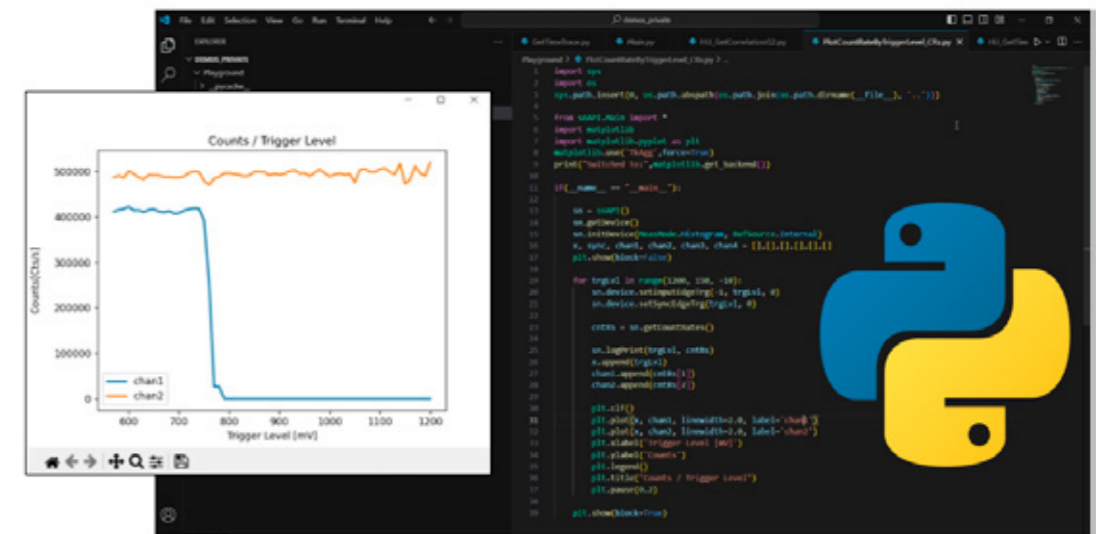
File Edit Selection View Go Run Terminal Help

demos_private

EXPLORER

DEMOS_PRIVATE

Playground

GetTimeTrace.py

Main.py

HH_GetCorrelation12.py

PlotCountRateByTriggerLevel_CRs.py

HH_GetTim

Playground > PlotCountRateByTriggerLevel_CRs.py > ...

import sys
import os
sys.path.insert(0, os.path.abspath(os.path.join(os.path.dirname(__file__), '..')))

from SNAPI.Main import *
import matplotlib
import matplotlib.pyplot as plt
matplotlib.use('TkAgg',force=True)
print("Switched to:",matplotlib.get_backend())

if(__name__ == "__main__"):

sn = SNAPI()
sn.getDevice()
sn.initDevice(MeasMode.nHistogram, RefSource.Interval)
x, sync, chan1, chan2, chan3, chan4 = [],[],[],[],[],[]
plt.show(block=False)

for trgLvl in range(1200, 150, -10):
sn.device.setInputEdgeTrg(-1, trgLvl, 0)
sn.device.setSyncEdgeTrg(trgLvl, 0)

cntRs = sn.getCountRates()

sn.logPrint(trgLvl, cntRs)
x.append(trgLvl)
chan1.append(cntRs[1])
chan2.append(cntRs[2])

plt.clf()
plt.plot(x, chan1, linewidth=2.0, label='chan1')
plt.plot(x, chan2, linewidth=2.0, label='chan2')
plt.xlabel('Trigger Level [mV]')
plt.ylabel('Counts')
plt.legend()
plt.title("Counts / Trigger Level")
plt.pause(0.2)

plt.show(block=True)

Counts / Trigger Level

500000
400000
300000
200000
100000
0

Counts/[Cts/s]

600 700 800 900 1000 1100 1200

Trigger Level [mV]

chan1
chan2